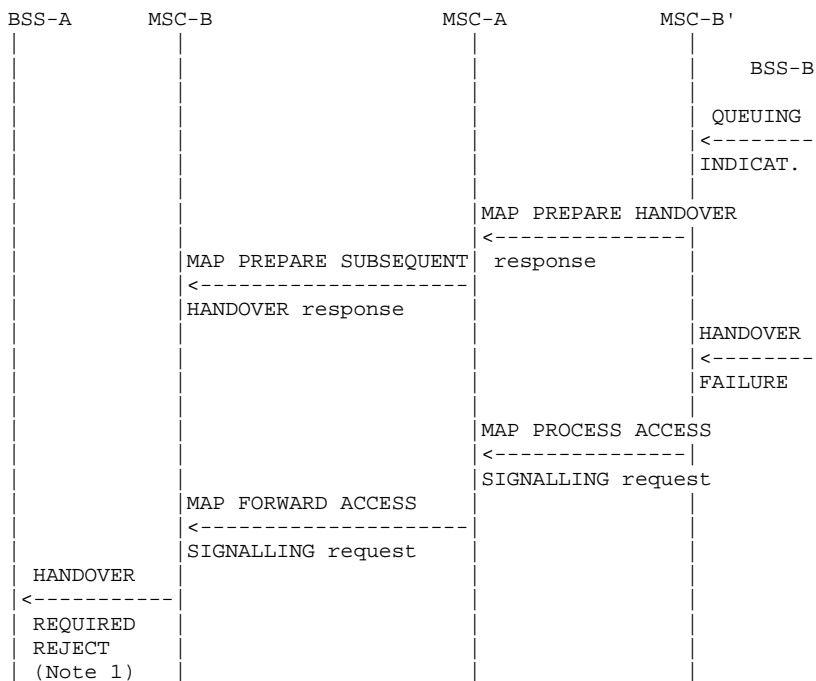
BSS-A MSC-B MSC-A MSC-B'

BSS-B

QUEUING
<--------
INDICAT.

MAP PREPARE HANDOVER
<----------------
response

MAP PREPARE SUBSEQUENT
<---------------------
HANDOVER response

HANDOVER
<--------
FAILURE

MAP PROCESS ACCESS
<----------------
SIGNALLING request

MAP FORWARD ACCESS
<---------------------
SIGNALLING request

HANDOVER
<-----------
REQUIRED
REJECT
(Note 1)